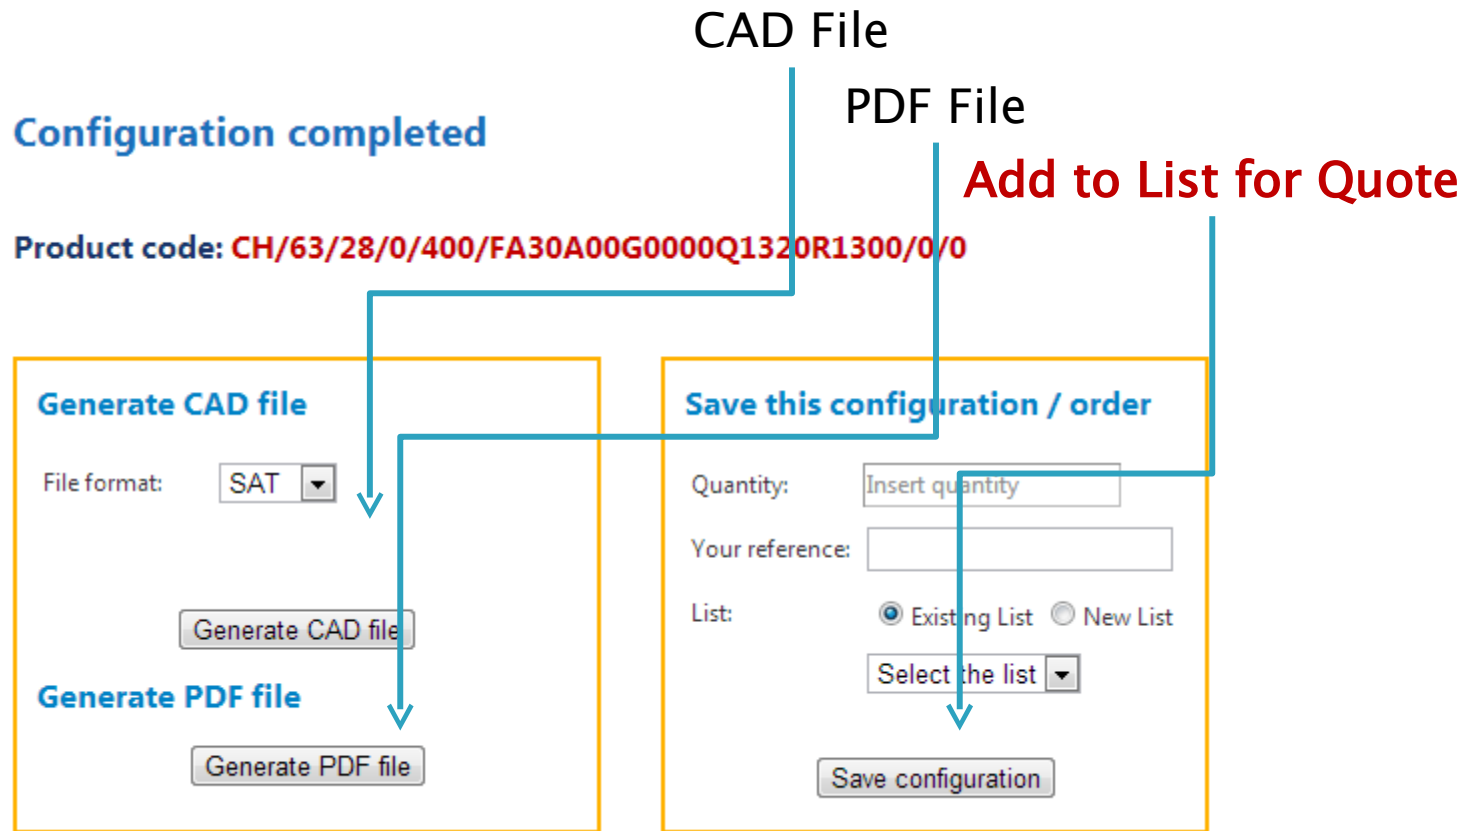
CAD File

PDF File

Add to List for Quote

Configuration completed

Product code: CH/63/28/0/400/FA30A00G0000Q1320R1300/0/0

Generate CAD file

File format: SAT

Generate CAD file

Generate PDF file

Generate PDF file

Save this configuration / order

Quantity: Insert quantity

Your reference:

List: Existing List New List

Select the list

Save configuration